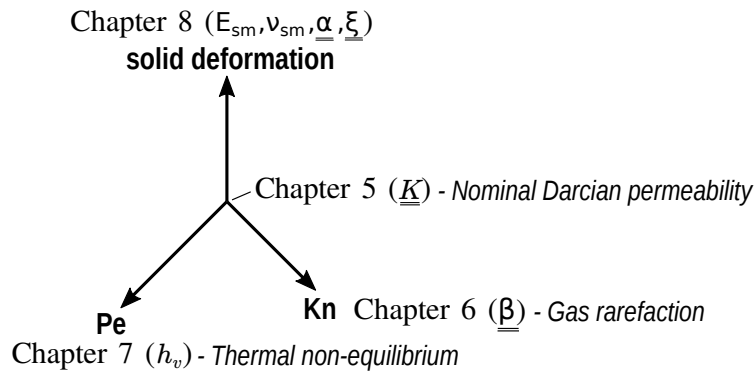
Chapter 8 ($E_{sm}$, $\nu_{sm}$, $\underline{\underline{\alpha}}$, $\underline{\xi}$)
**solid deformation**

Chapter 5 ($\underline{\underline{K}}$) - *Nominal Darcian permeability*

**Pe**

**Kn** Chapter 6 ($\underline{\underline{\beta}}$) - *Gas rarefaction*

Chapter 7 ($h_v$) - *Thermal non-equilibrium*